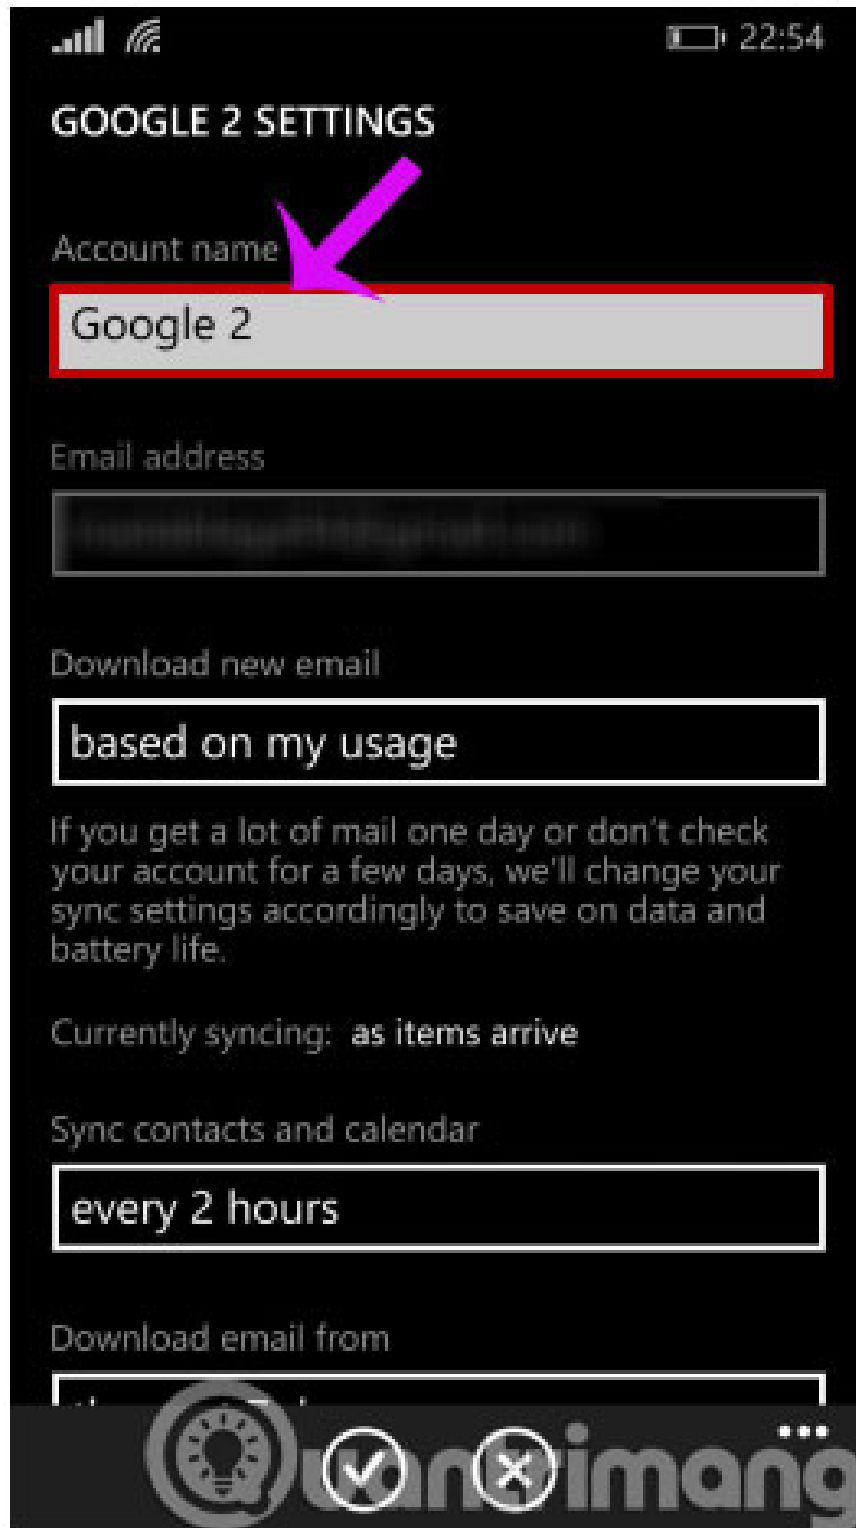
22:54

GOOGLE 2 SETTINGS

Account name

Google 2

Email address

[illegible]

Download new email

based on my usage

If you get a lot of mail one day or don't check your account for a few days, we'll change your sync settings accordingly to save on data and battery life.

Currently syncing: as items arrive

Sync contacts and calendar

every 2 hours

Download email from

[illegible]

Quantrimang